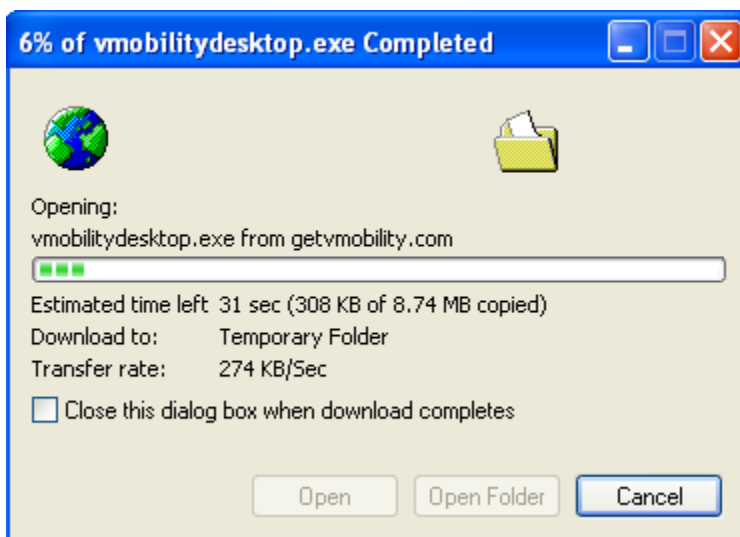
6% of vmobilitydesktop.exe Completed

Opening:
vmobilitydesktop.exe from getvmobility.com

| | |
|---|---|
| Estimated time left | 31 sec (308 KB of 8.74 MB copied) |
| Download to: | Temporary Folder |
| Transfer rate: | 274 KB/Sec |

Close this dialog box when download completes

Open Open Folder Cancel